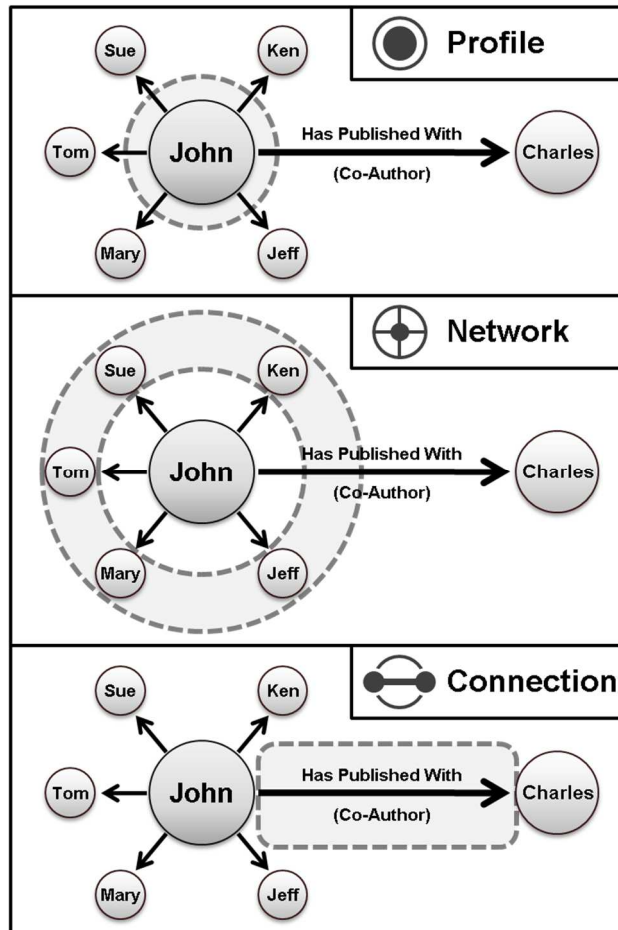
Profile

Sue
Ken
Tom
John
Has Published With
(Co-Author)
Charles
Mary
Jeff

Network

Sue
Ken
Tom
John
Has Published With
(Co-Author)
Charles
Mary
Jeff

Connection

Sue
Ken
Tom
John
Has Published With
(Co-Author)
Charles
Mary
Jeff